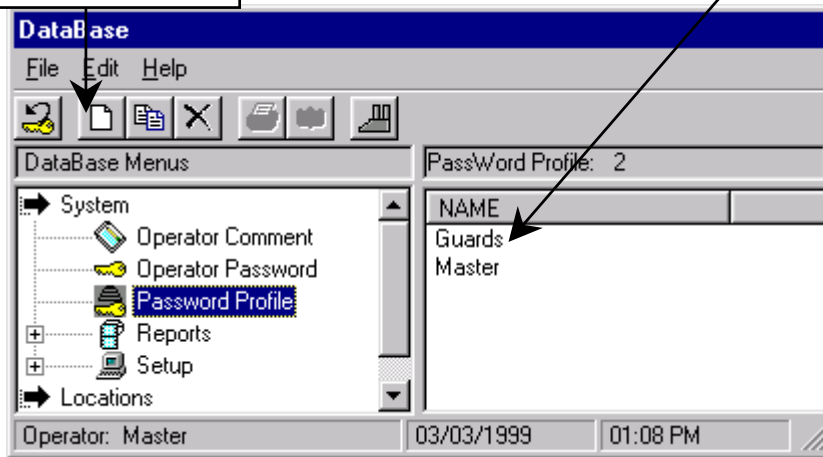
DataBase

File Edit Help

DataBase Menus

PassWord Profile: 2

System
Operator Comment
Operator Password
Password Profile
Reports
Setup
Locations

| NAME |  |
|---|---|
| Guards |  |
| Master |  |

Operator: Master

03/03/1999

01:08 PM